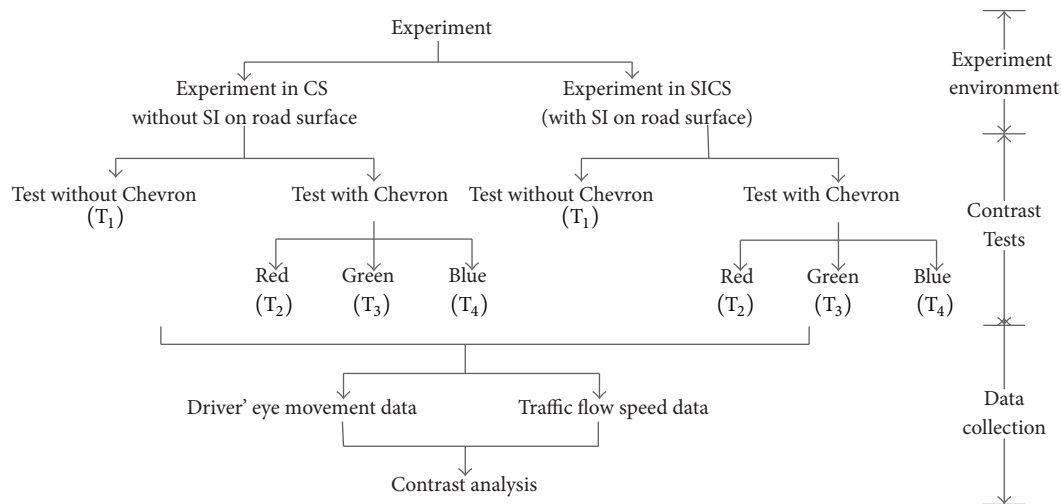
Experiment

Experiment in CS without SI on road surface

Experiment in SICS (with SI on road surface)

Test without Chevron $(T_1)$

Test with Chevron

Test without Chevron $(T_1)$

Test with Chevron

Red $(T_2)$

Green $(T_3)$

Blue $(T_4)$

Red $(T_2)$

Green $(T_3)$

Blue $(T_4)$

Driver' eye movement data

Traffic flow speed data

Contrast analysis

Experiment environment

Contrast Tests

Data collection